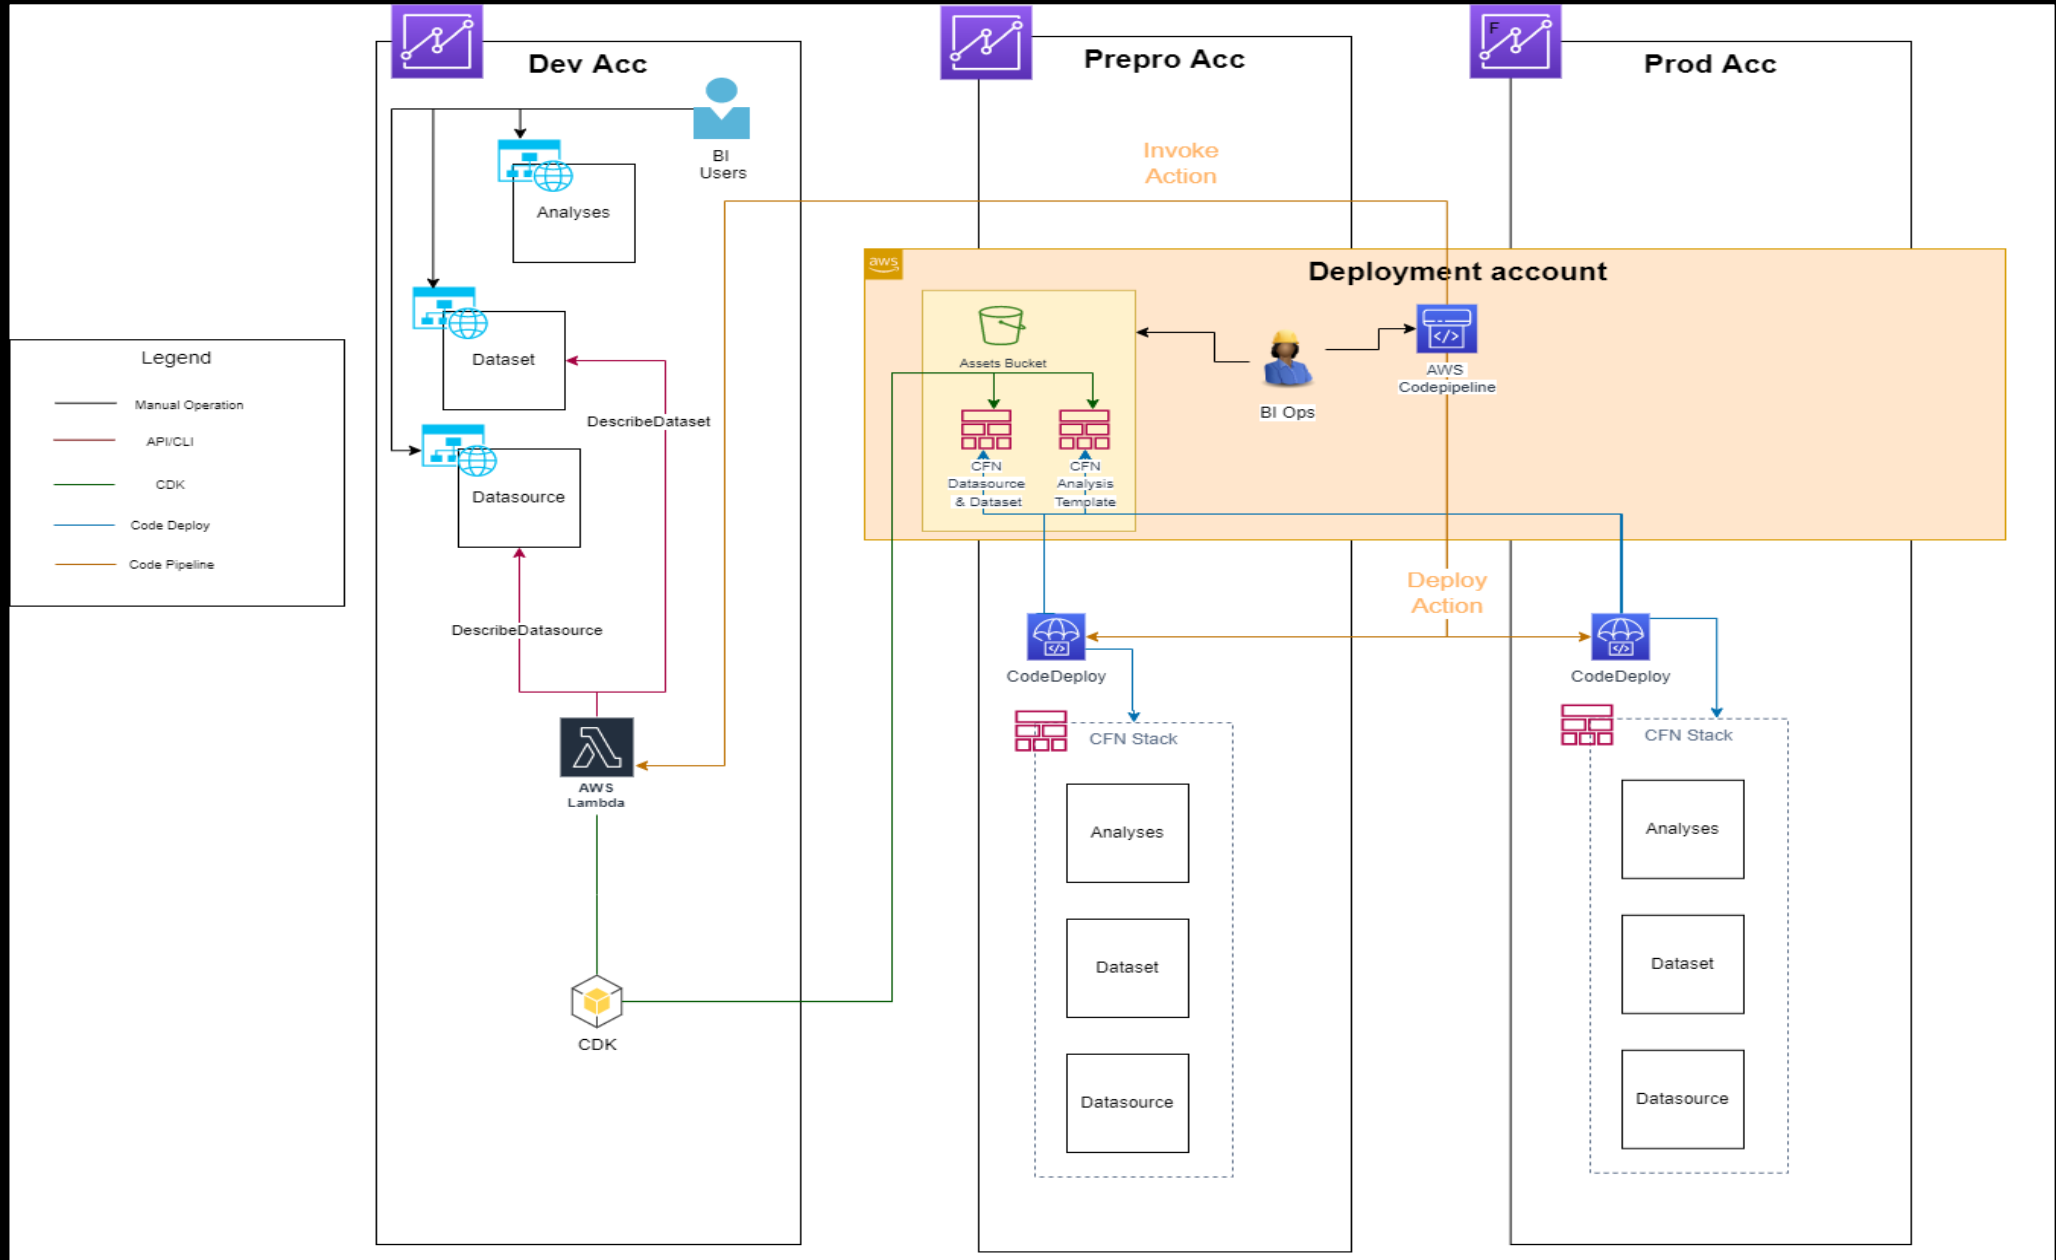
Dev Acc

BI Users

Analyses

Dataset

Datasource

DescribeDataset

DescribeDatasource

AWS Lambda

CDK

Legend

Manual Operation

API/CLI

CDK

Code Deploy

Code Pipeline

Prepro Acc

Invoke Action

Prod Acc

aws

Deployment account

Assets Bucket

CFN Datasource & Dataset

CFN Analysis Template

BI Ops

AWS Codepipeline

Deploy Action

CodeDeploy

CFN Stack

Analyses

Dataset

Datasource

CodeDeploy

CFN Stack

Analyses

Dataset

Datasource